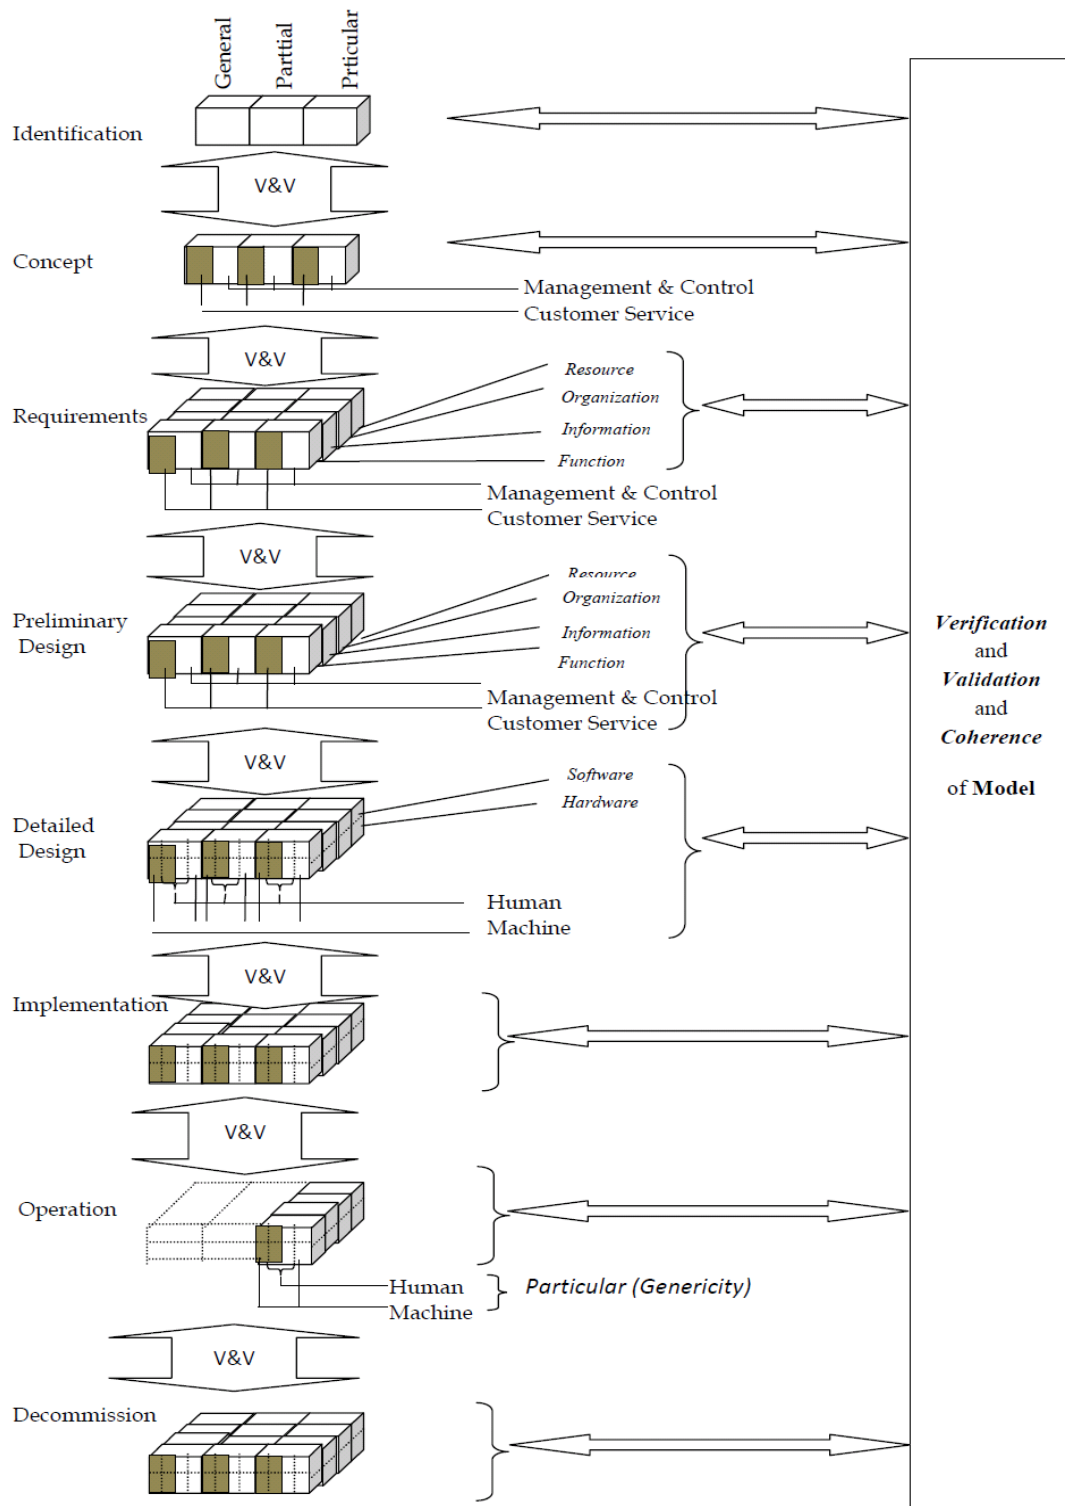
General
Partial
Prticular

Identification

V&V

Concept

Management & Control
Customer Service

V&V

Requirements

Resource
Organization
Information
Function

Management & Control
Customer Service

V&V

Preliminary Design

Resource
Organization
Information
Function

Management & Control
Customer Service

V&V

Detailed Design

Software
Hardware

Human
Machine

V&V

Implementation

V&V

Operation

Human
Machine

Particular (Genericity)

V&V

Decommission

Verification
and
Validation
and
Coherence

of Model